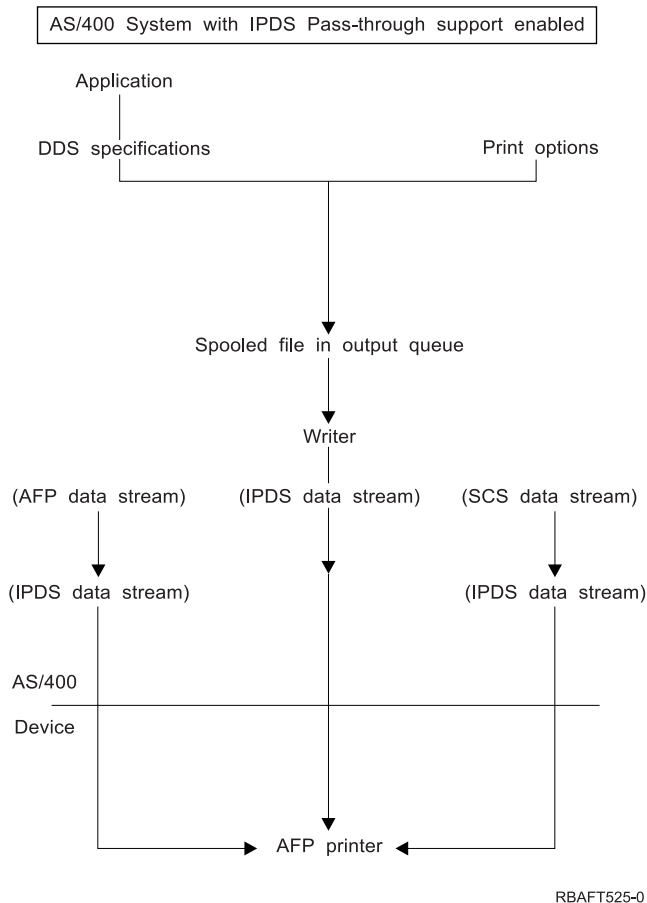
AS/400 System with IPDS Pass-through support enabled

Application

DDS specifications

Print options

Spooled file in output queue

Writer

(AFP data stream)

(IPDS data stream)

(SCS data stream)

(IPDS data stream)

(IPDS data stream)

AS/400

Device

AFP printer

RBAFT525-0